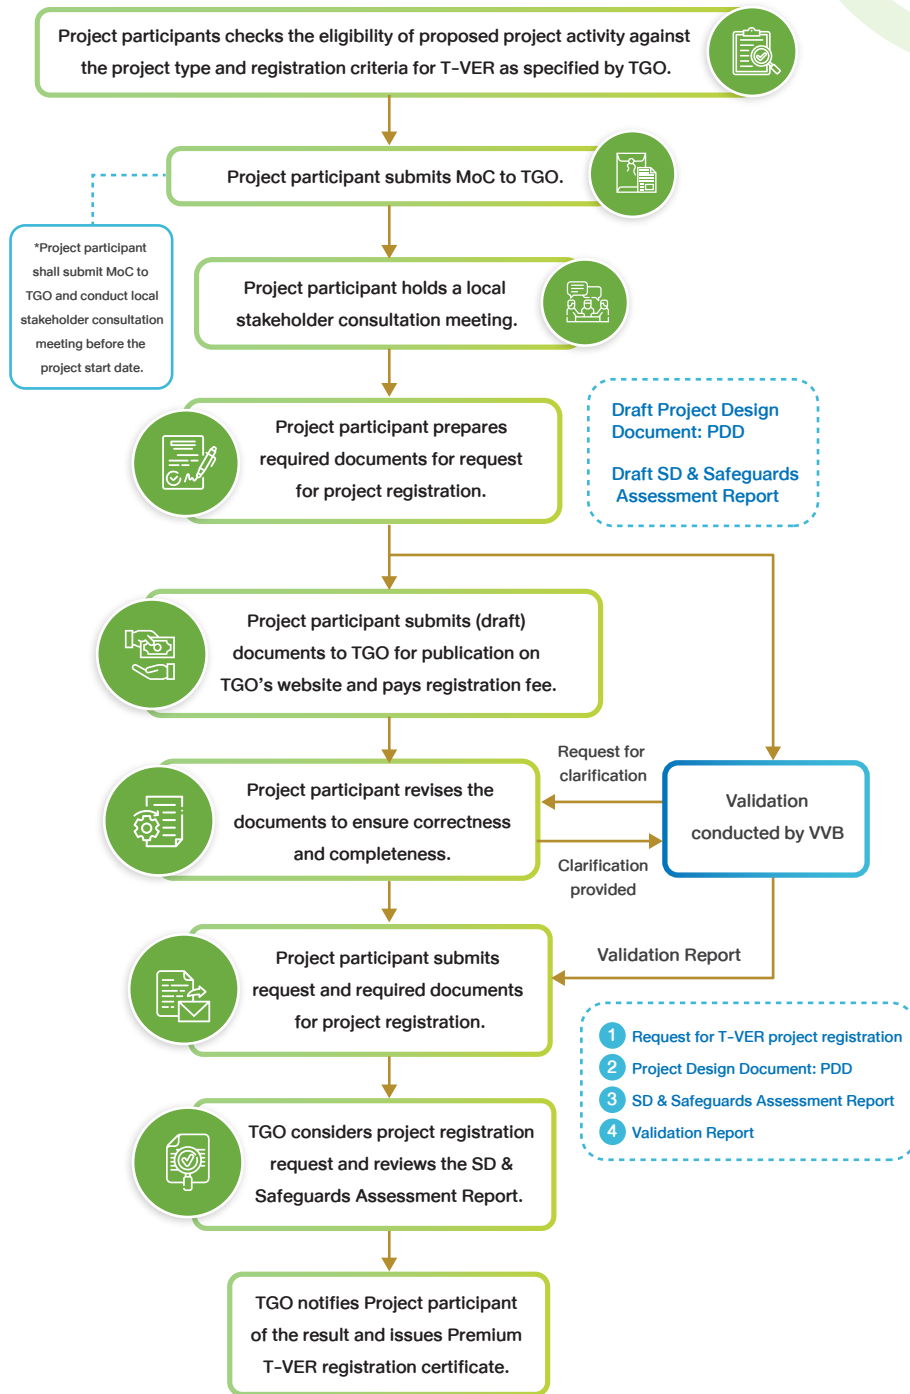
Project participants checks the eligibility of proposed project activity against the project type and registration criteria for T-VER as specified by TGO.

Project participant submits MoC to TGO.

*Project participant shall submit MoC to TGO and conduct local stakeholder consultation meeting before the project start date.

Project participant holds a local stakeholder consultation meeting.

Project participant prepares required documents for request for project registration.

Draft Project Design Document: PDD

Draft SD & Safeguards Assessment Report

Project participant submits (draft) documents to TGO for publication on TGO's website and pays registration fee.

Request for clarification

Validation conducted by VVB

Project participant revises the documents to ensure correctness and completeness.

Clarification provided

Validation Report

Project participant submits request and required documents for project registration.

1 Request for T-VER project registration
2 Project Design Document: PDD
3 SD & Safeguards Assessment Report
4 Validation Report

TGO considers project registration request and reviews the SD & Safeguards Assessment Report.

TGO notifies Project participant of the result and issues Premium T-VER registration certificate.